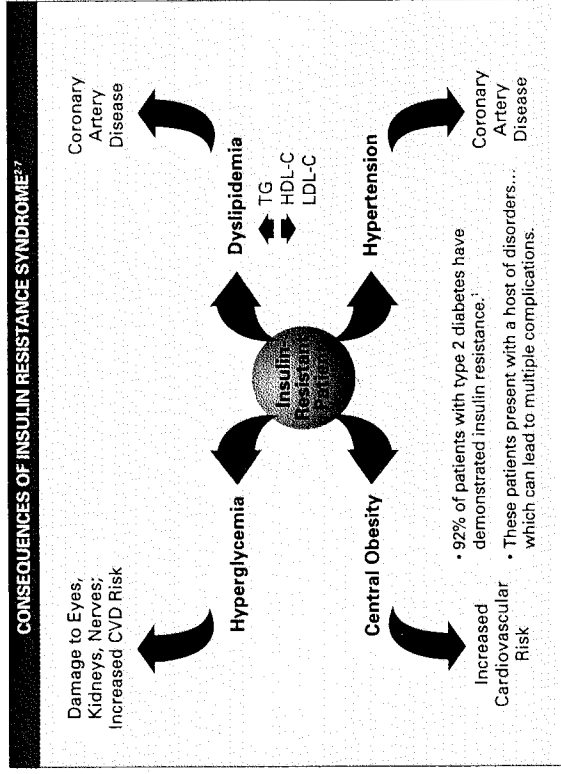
CONSEQUENCES OF INSULIN RESISTANCE SYNDROME$^{2-7}$

Damage to Eyes, Kidneys, Nerves; Increased CVD Risk

Hyperglycemia

Coronary Artery Disease

Dyslipidemia

TG
HDL-C
LDL-C

Insulin Resistance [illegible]

Central Obesity

Increased Cardiovascular Risk

Hypertension

Coronary Artery Disease

• 92% of patients with type 2 diabetes have demonstrated insulin resistance.$^1$

• These patients present with a host of disorders... which can lead to multiple complications.